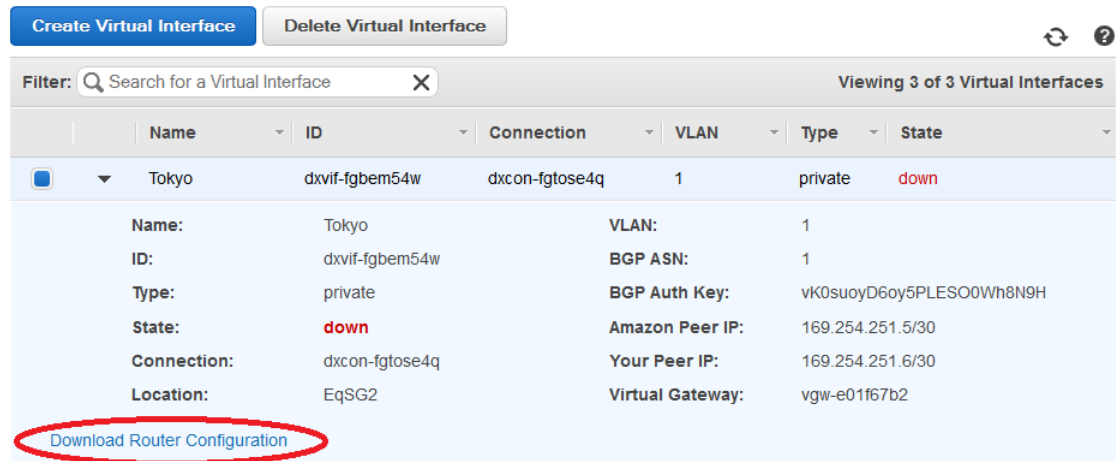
Create Virtual Interface

Delete Virtual Interface

Filter: Search for a Virtual Interface

Viewing 3 of 3 Virtual Interfaces

| | | Name | ID | Connection | VLAN | Type | State |
|---|---|---|---|---|---|---|---|
| | | Tokyo | dxvif-fgbem54w | dxcon-fgtose4q | 1 | private | down |

Name: Tokyo
ID: dxvif-fgbem54w
Type: private
State: down
Connection: dxcon-fgtose4q
Location: EqSG2

VLAN: 1
BGP ASN: 1
BGP Auth Key: vK0suoyD6oy5PLESO0Wh8N9H
Amazon Peer IP: 169.254.251.5/30
Your Peer IP: 169.254.251.6/30
Virtual Gateway: vgw-e01f67b2

Download Router Configuration